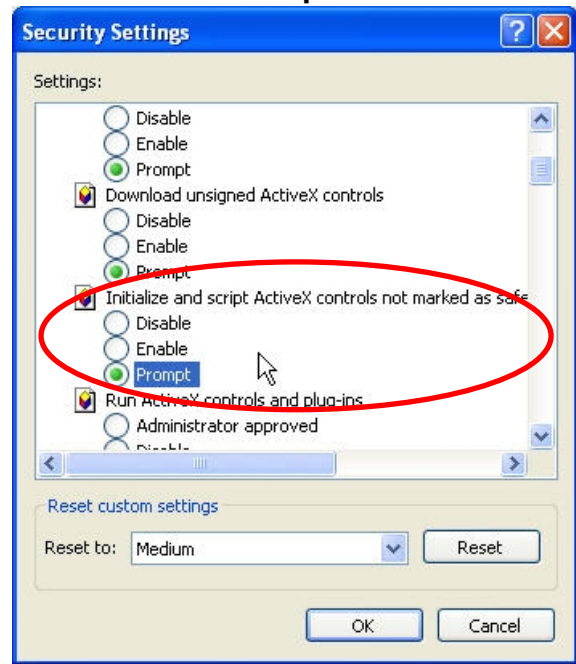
Security Settings

Settings:

Disable
Enable
Prompt
Download unsigned ActiveX controls
Disable
Enable
Prompt
Initialize and script ActiveX controls not marked as safe
Disable
Enable
Prompt
Run ActiveX controls and plug-ins
Administrator approved
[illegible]

Reset custom settings

Reset to: Medium

Reset

OK

Cancel